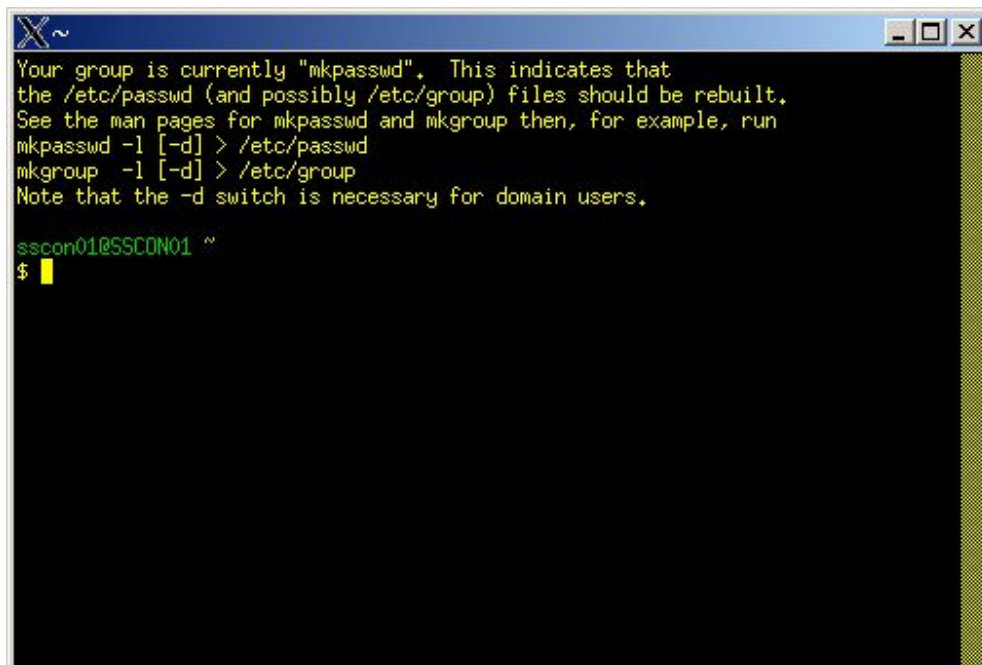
~

Your group is currently "mkpasswd". This indicates that the /etc/passwd (and possibly /etc/group) files should be rebuilt.
See the man pages for mkpasswd and mkgroup then, for example, run
mkpasswd -l [-d] > /etc/passwd
mkgroup -l [-d] > /etc/group
Note that the -d switch is necessary for domain users.

sscon01@SSCON01 ~
$